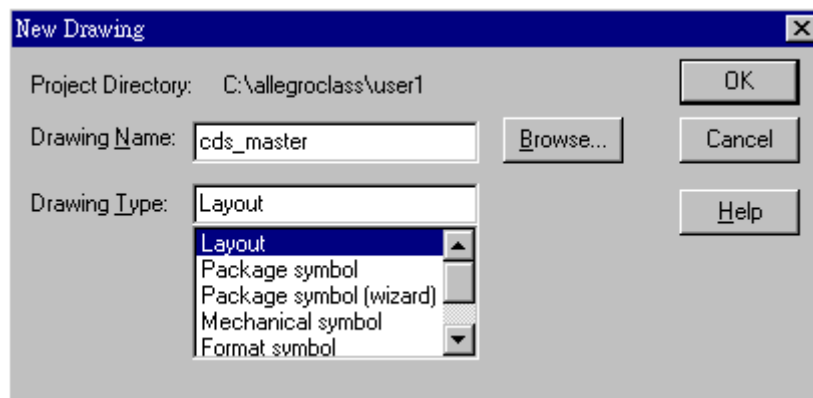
New Drawing

Project Directory: C:\allegroclass\user1

Drawing Name: cds_master

Browse...

Drawing Type: Layout

Layout
Package symbol
Package symbol (wizard)
Mechanical symbol
Format symbol

OK

Cancel

Help